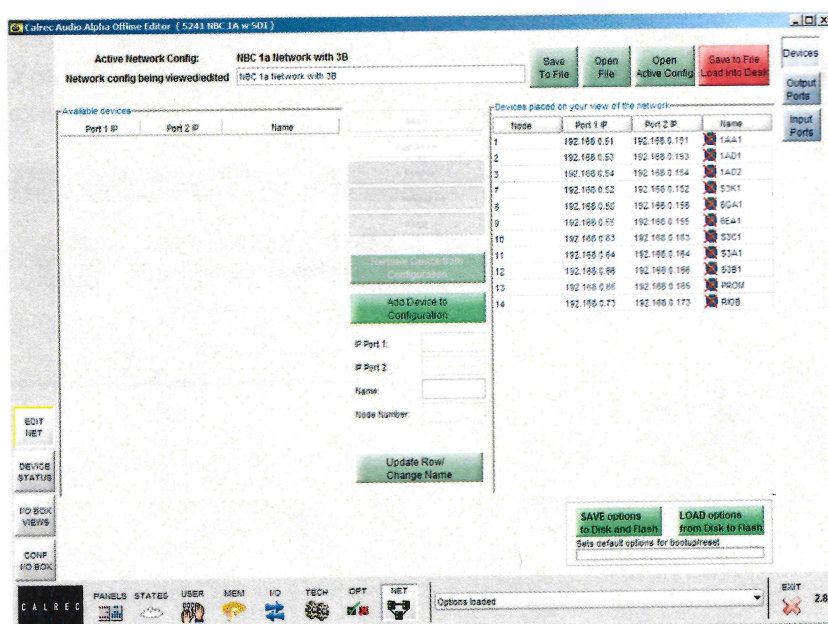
Calrec Audio Alpha Offline Editor ( 5241 NBC 1A w SDI )

Active Network Config: NBC 1a Network with 3B
Network config being viewed/edited NBC 1a Network with 3B

Save To File
Open File
Open Active Config
Save to File Load into Desk

Devices
Output Ports
Input Ports

Available devices

| Port 1 IP | Port 2 IP | Name |
|---|---|---|

Remove Device from Configuration
Add Device to Configuration

IP Port 1:
IP Port 2:
Name:
Node Number:

Update Row/ Change Name

Devices placed on your view of the network

| Node | Port 1 IP | Port 2 IP | Name |
|---|---|---|---|
| 1 | 192.168.0.51 | 192.168.0.151 | 1AA1 |
| 2 | 192.168.0.53 | 192.168.0.153 | 1AD1 |
| 3 | 192.168.0.54 | 192.168.0.154 | 1AD2 |
| 7 | 192.168.0.52 | 192.168.0.152 | S3K1 |
| 8 | 192.168.0.58 | 192.168.0.158 | 6GA1 |
| 9 | 192.168.0.55 | 192.168.0.155 | 6EA1 |
| 10 | 192.168.0.63 | 192.168.0.163 | S3C1 |
| 11 | 192.168.0.64 | 192.168.0.164 | S3A1 |
| 12 | 192.168.0.66 | 192.168.0.166 | S3B1 |
| 13 | 192.168.0.65 | 192.168.0.165 | PROM |
| 14 | 192.168.0.73 | 192.168.0.173 | RIOB |

SAVE options to Disk and Flash
LOAD options from Disk to Flash
Sets default options for bootup/reset

EDIT NET
DEVICE STATUS
I/O BOX VIEWS
CONF I/O BOX

CALREC
PANELS STATES USER MEM I/O TECH OPT NET
Options loaded
EXIT
2.8